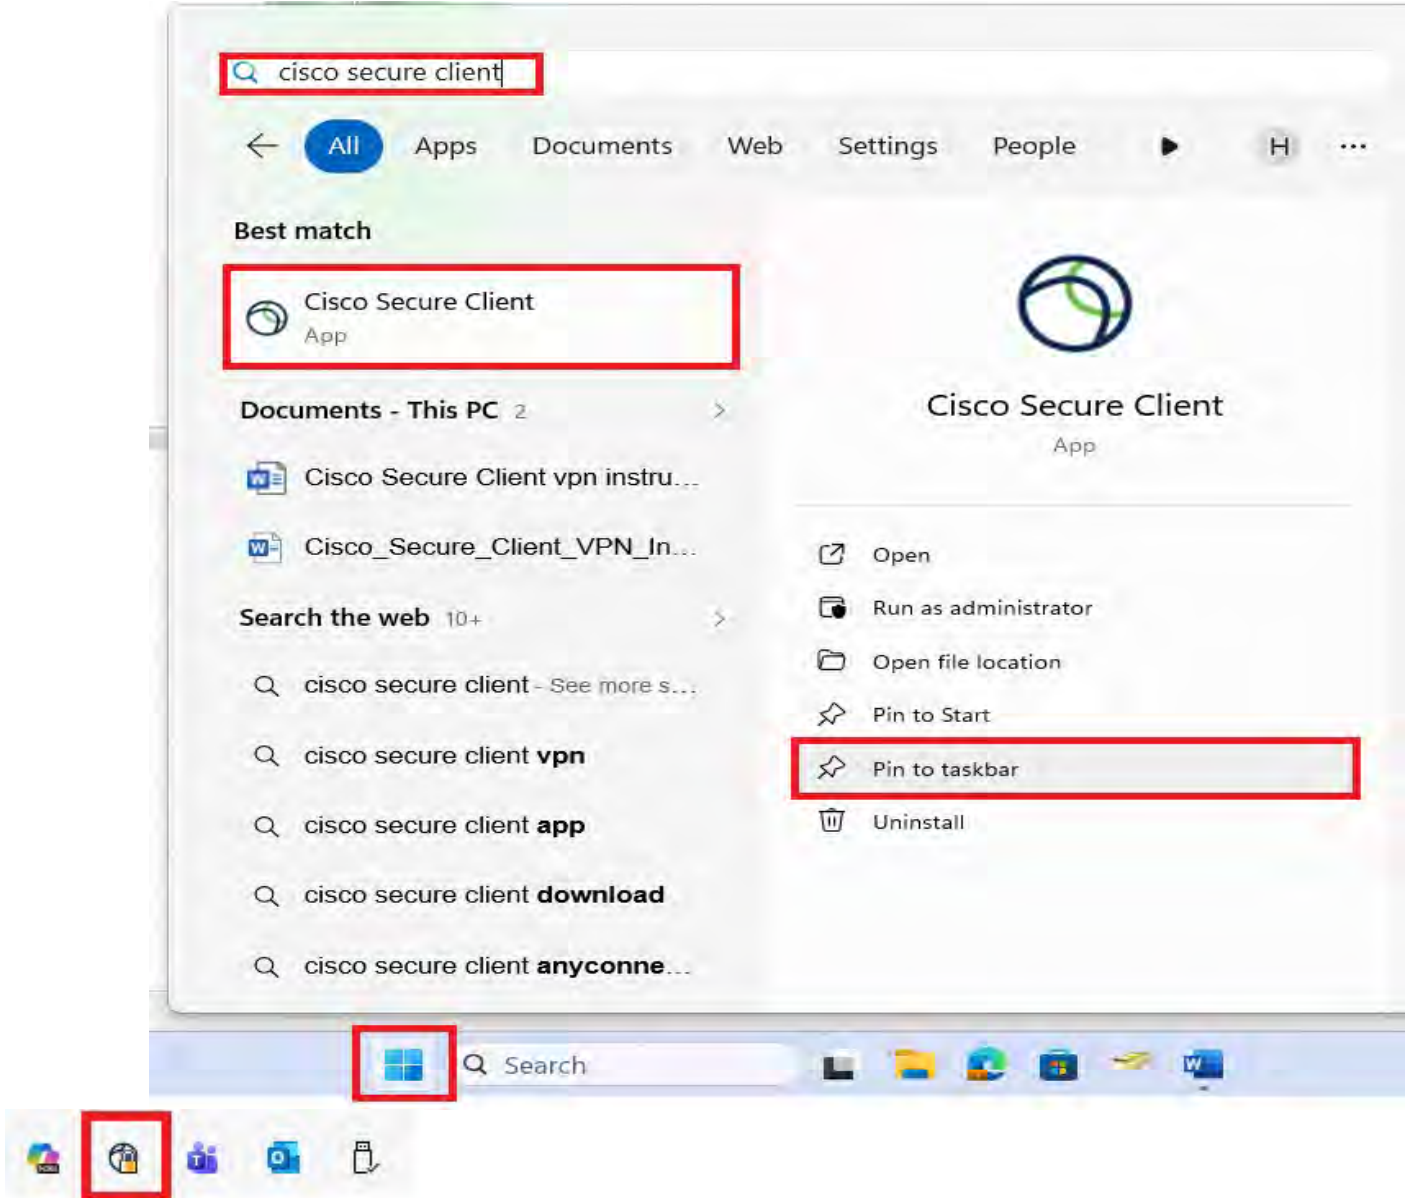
cisco secure client

All Apps Documents Web Settings People H ...

Best match

Cisco Secure Client
App

Documents - This PC 2

Cisco Secure Client vpn instru...

Cisco_Secure_Client_VPN_In...

Search the web 10+

cisco secure client - See more s...

cisco secure client vpn

cisco secure client app

cisco secure client download

cisco secure client anyconne...

Cisco Secure Client
App

Open

Run as administrator

Open file location

Pin to Start

Pin to taskbar

Uninstall

Search